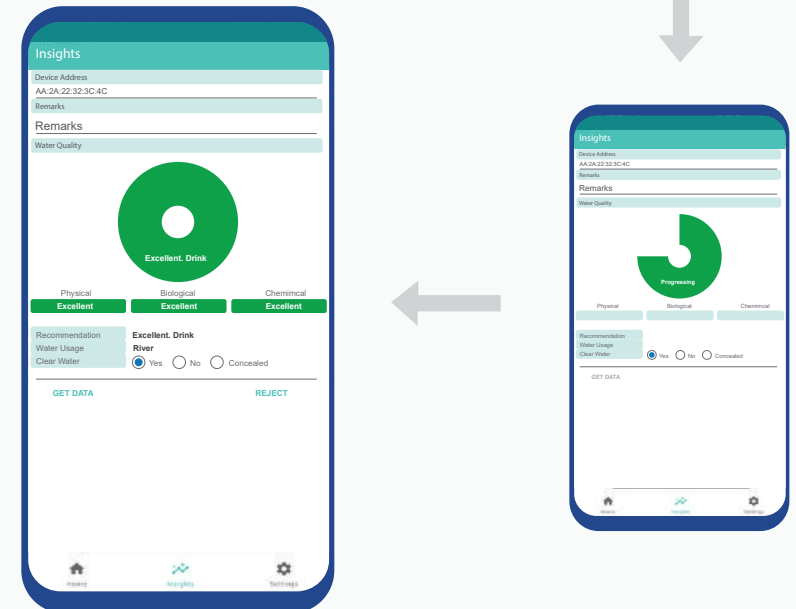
Insights

Device Address

AA:2A:22:32:3C:4C

Remarks

Remarks

Water Quality

Excellent. Drink

| Physical | Biological | Chemimcal |
|---|---|---|
| Excellent | Excellent | Excellent |

Recommendation
Water Usage
Clear Water

Excellent. Drink
River
Yes No Concealed

GET DATA
REJECT

Home Insights Settings

Insights

Device Address

AA:2A:22:32:3C:4C

Remarks

Remarks

Water Quality

Progressing

Physical Biological Chemimcal

Recommendation
Water Usage
Clear Water

Yes No Concealed

GET DATA

Home Insights Settings